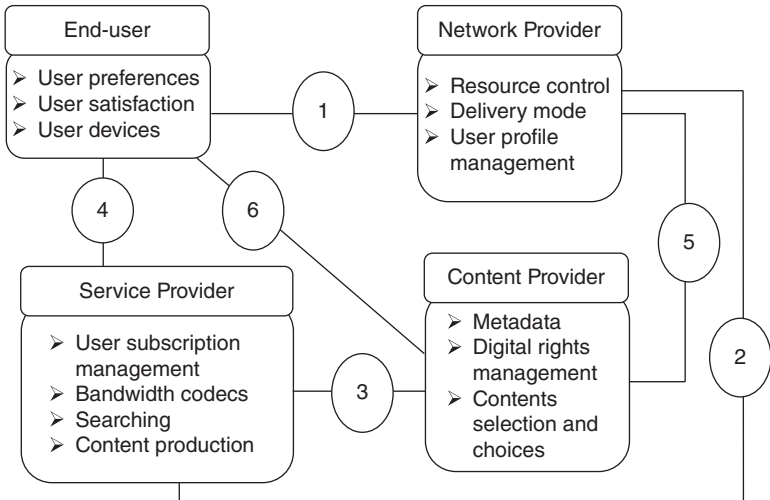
End-user

➢ User preferences
➢ User satisfaction
➢ User devices

1

Network Provider

➢ Resource control
➢ Delivery mode
➢ User profile management

4

6

5

Service Provider

➢ User subscription management
➢ Bandwidth codecs
➢ Searching
➢ Content production

3

Content Provider

➢ Metadata
➢ Digital rights management
➢ Contents selection and choices

2